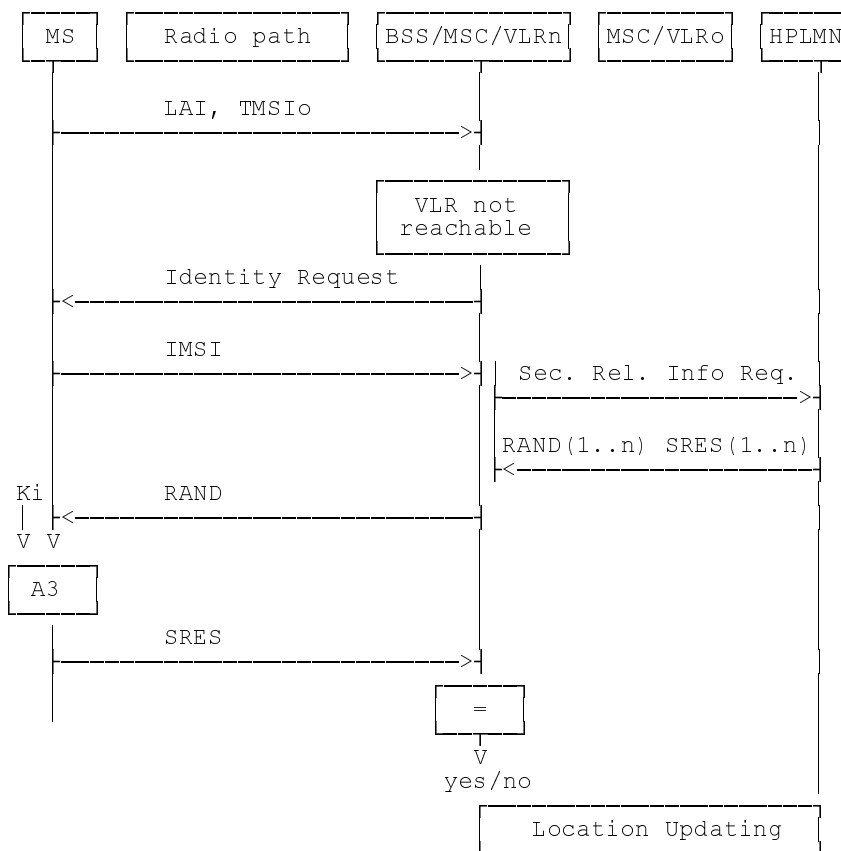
MS

Radio path

BSS/MSC/VLRn

MSC/VLRo

HPLMN

LAI, TMSIo

VLR not reachable

Identity Request

IMSI

Sec. Rel. Info Req.

RAND(1..n) SRES(1..n)

Ki

RAND

V V

A3

SRES

=

V

yes/no

Location Updating